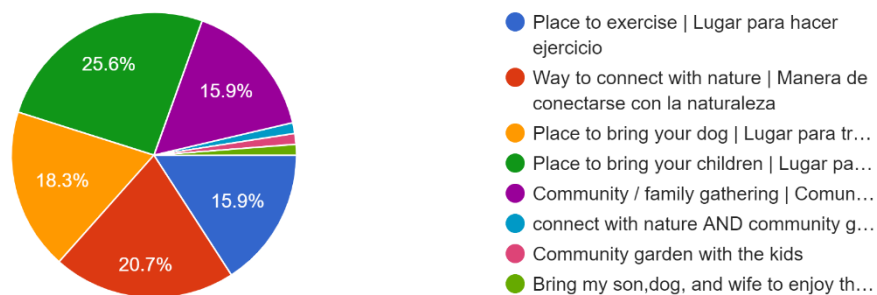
25.6%
15.9%
18.3%
15.9%
20.7%

Place to exercise | Lugar para hacer ejercicio
Way to connect with nature | Manera de conectarse con la naturaleza
Place to bring your dog | Lugar para tr…
Place to bring your children | Lugar pa…
Community / family gathering | Comun…
connect with nature AND community g…
Community garden with the kids
Bring my son,dog, and wife to enjoy th…